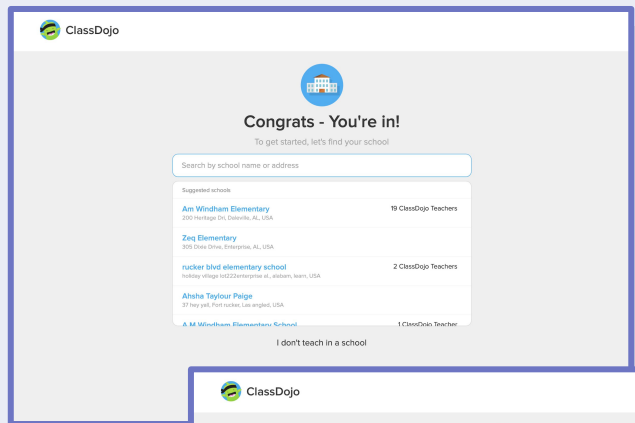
ClassDojo

Congrats - You're in!

To get started, let's find your school

Search by school name or address

Suggested schools

Am Windham Elementary
200 Heritage Dri, Daleville, AL, USA

19 ClassDojo Teachers

Zeq Elementary
305 Dixie Drive, Enterprise, AL, USA

rucker blvd elementary school
holiday village lot22enterprise al., alabam, learn, USA

2 ClassDojo Teachers

Ahsha Taylour Paige
37 hey yall, Fort rucker, Las angled, USA

A M Windham Elementary School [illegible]

1 ClassDojo Teacher

I don't teach in a school

ClassDojo